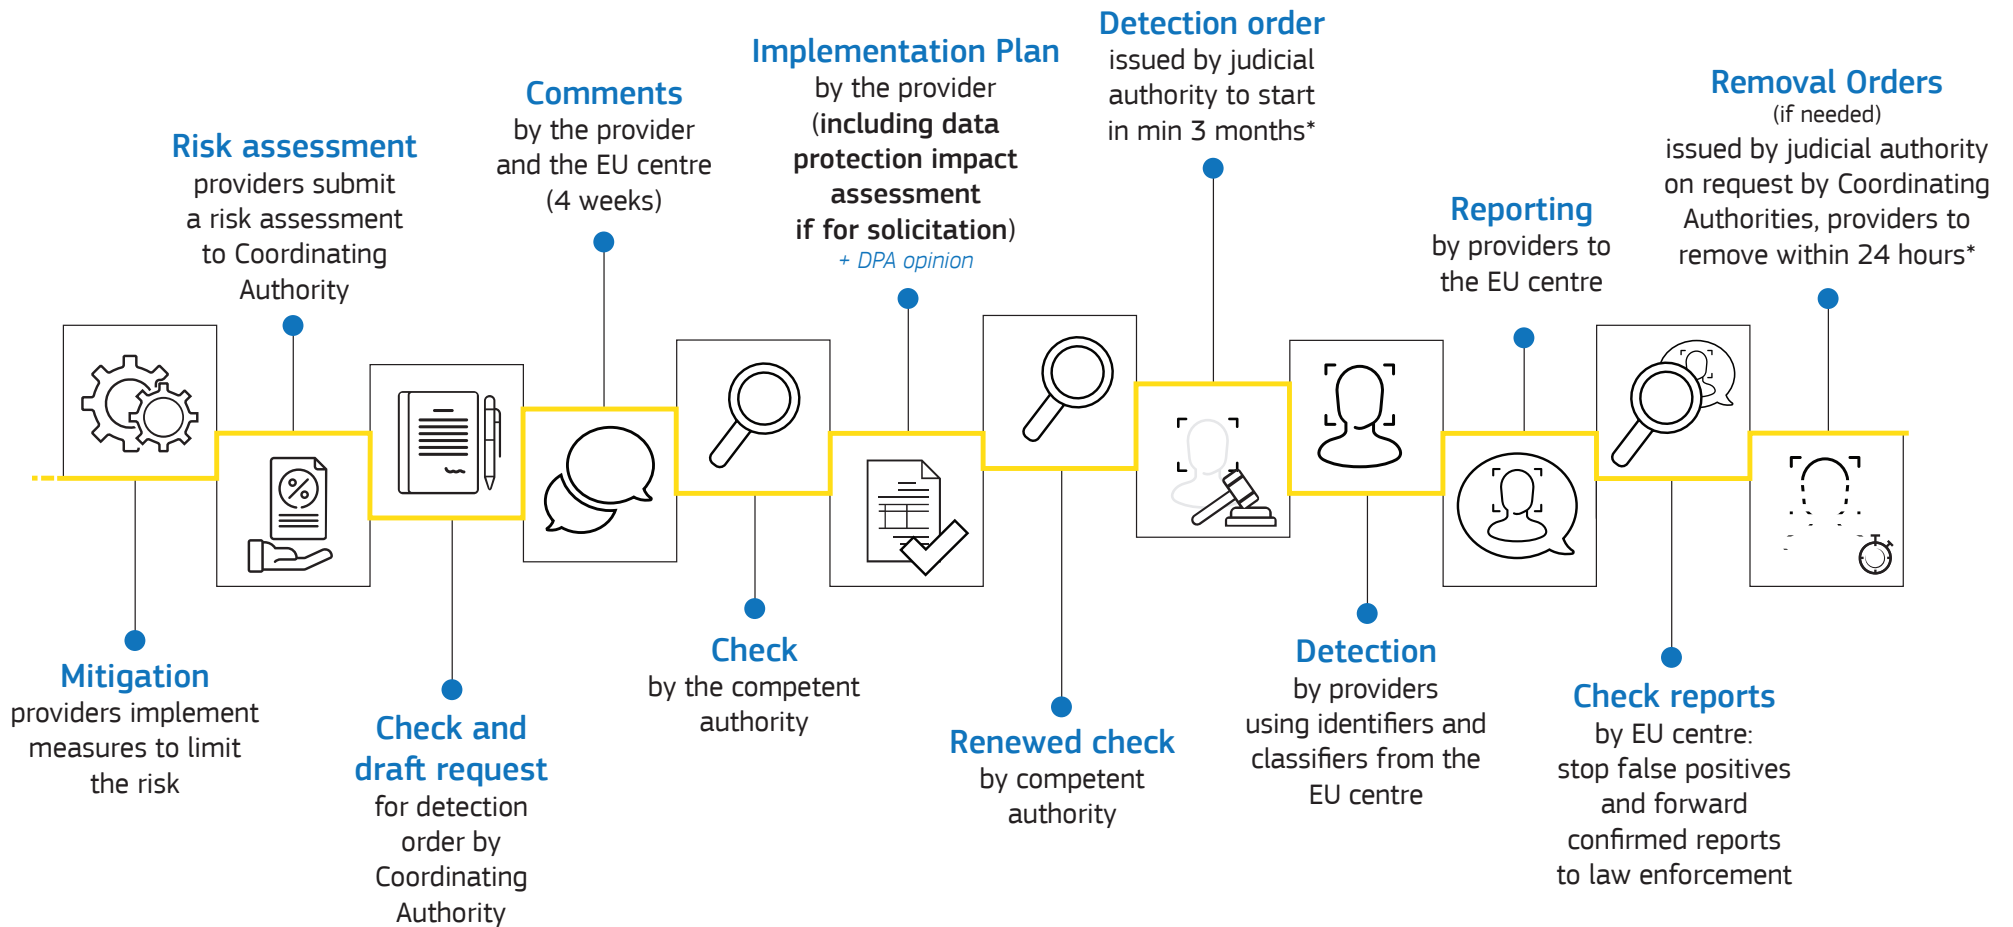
Mitigation
providers implement measures to limit the risk

Risk assessment
providers submit a risk assessment to Coordinating Authority

Check and draft request
for detection order by Coordinating Authority

Comments
by the provider and the EU centre (4 weeks)

Check
by the competent authority

Implementation Plan
by the provider (including data protection impact assessment if for solicitation)
+ DPA opinion

Renewed check
by competent authority

Detection order
issued by judicial authority to start in min 3 months*

Detection
by providers using identifiers and classifiers from the EU centre

Reporting
by providers to the EU centre

Check reports
by EU centre: stop false positives and forward confirmed reports to law enforcement

Removal Orders
(if needed)
issued by judicial authority on request by Coordinating Authorities, providers to remove within 24 hours*